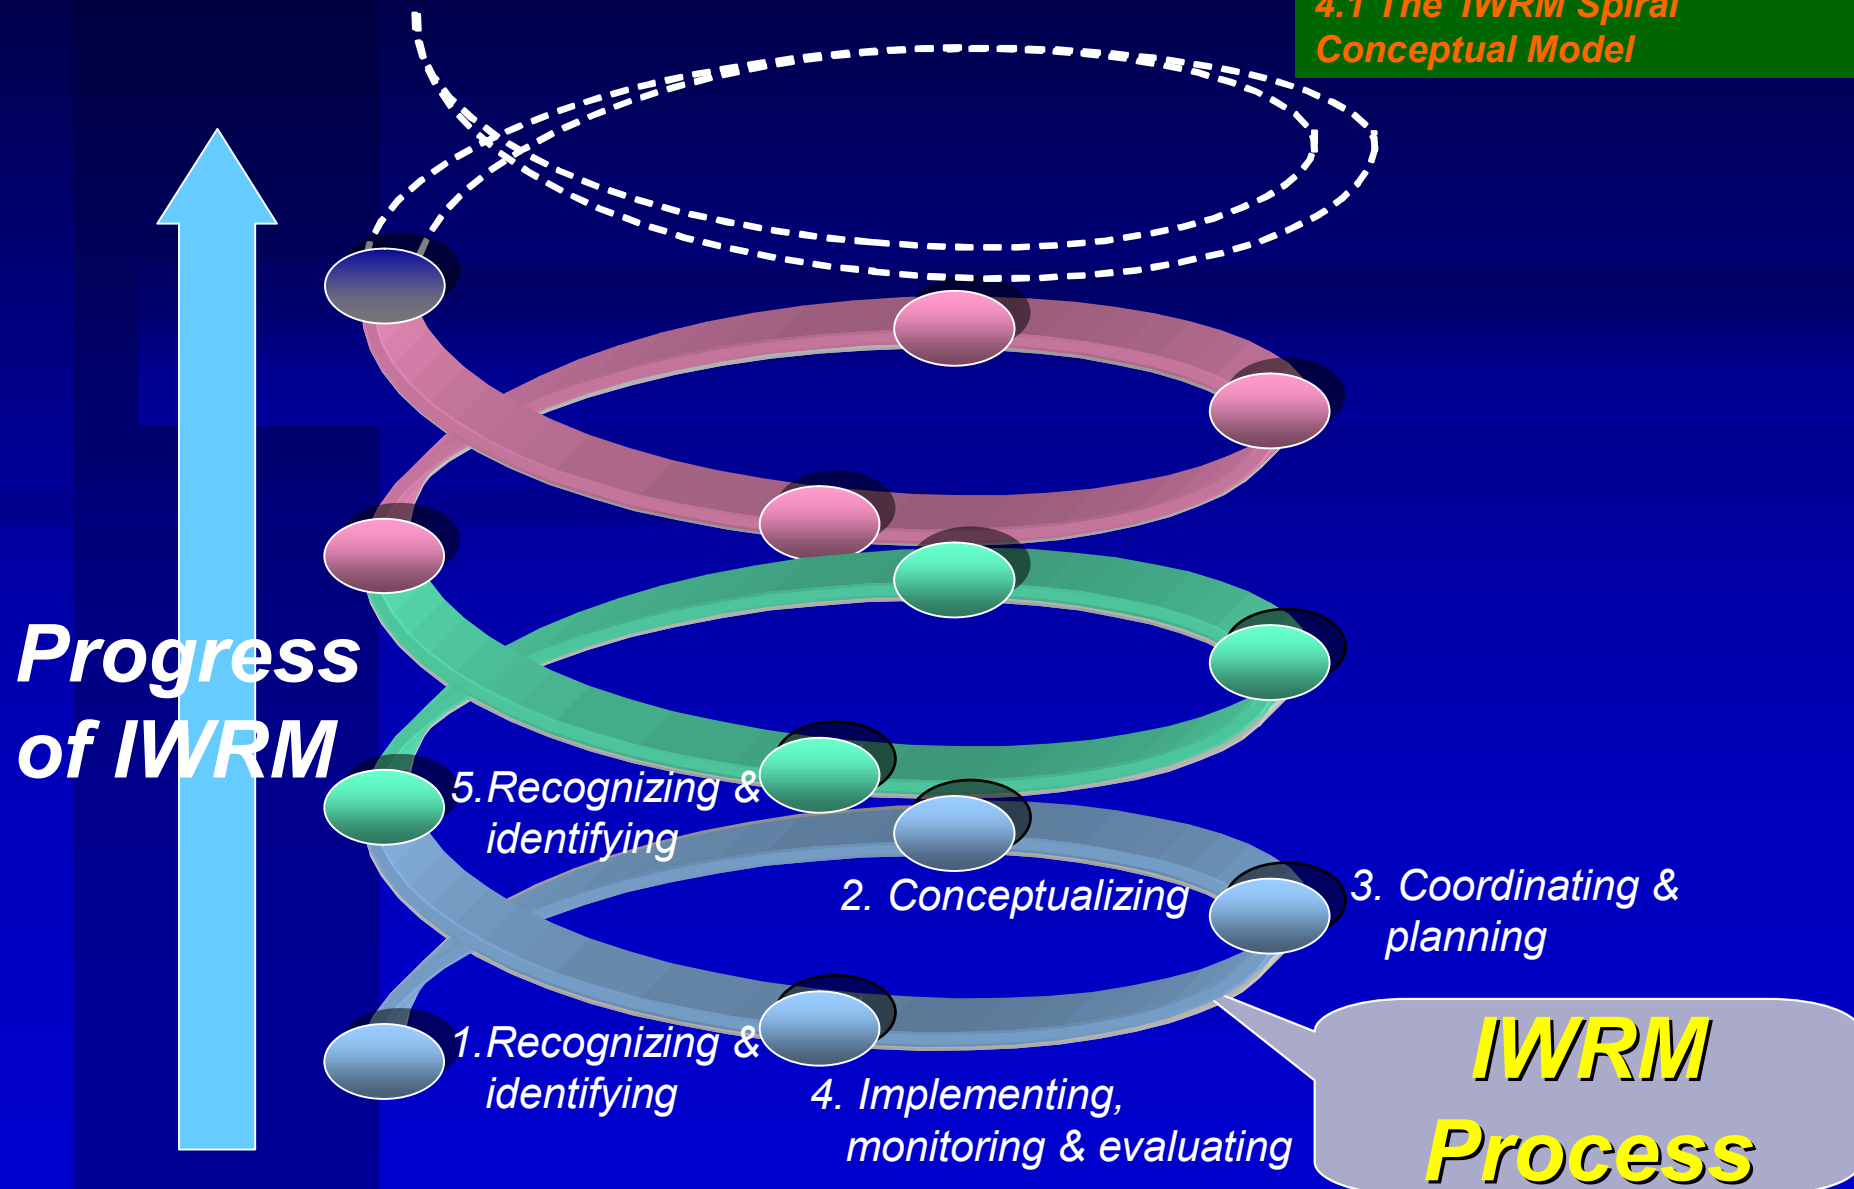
4.1 The IWRM Spiral Conceptual Model

Progress of IWRM

5.Recognizing & identifying

2. Conceptualizing

3. Coordinating & planning

1.Recognizing & identifying

4. Implementing, monitoring & evaluating

IWRM Process